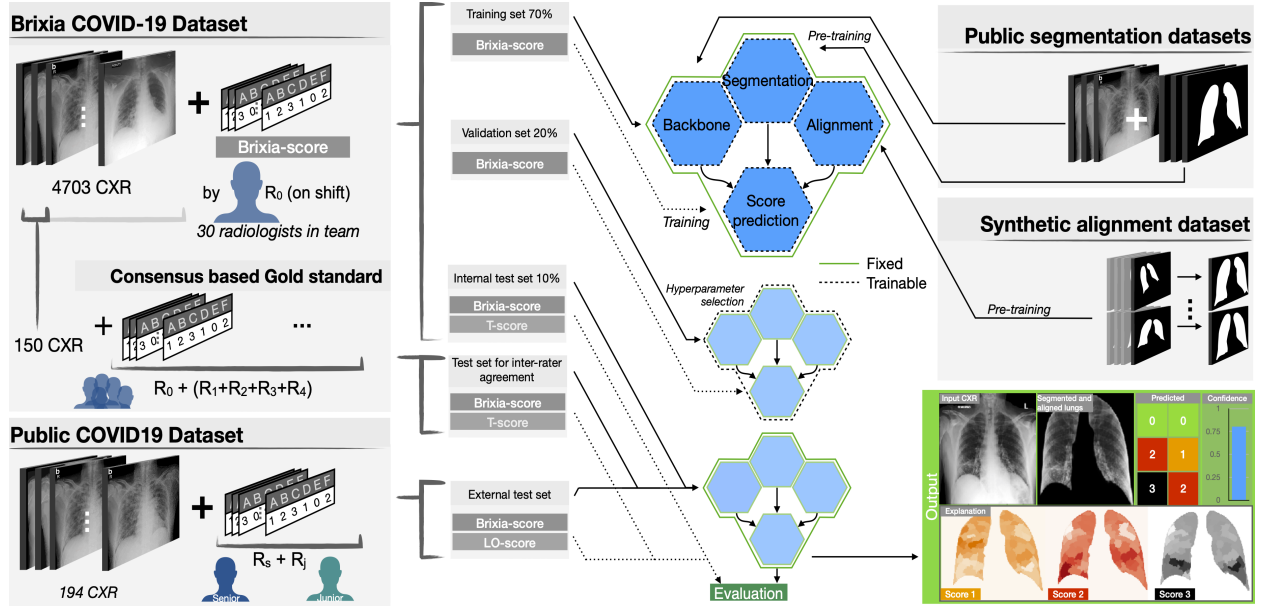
Brixia COVID-19 Dataset

A B C D E F
1 2 3 1 0 2

Brixia-score

4703 CXR

by $R_0$ (on shift)

30 radiologists in team

Consensus based Gold standard

150 CXR

A B C D E F
1 2 3 1 0 2

...

$R_0$ + ($R_1$+$R_2$+$R_3$+$R_4$)

Public COVID19 Dataset

A B C D E F
1 2 3 1 0 2

$R_s$ + $R_j$

194 CXR

Senior

Junior

Training set 70%

Brixia-score

Validation set 20%

Brixia-score

Internal test set 10%

Brixia-score

T-score

Test set for inter-rater agreement

Brixia-score

T-score

External test set

Brixia-score

LO-score

Pre-training

Segmentation

Backbone

Alignment

Score prediction

Training

Fixed

Trainable

Hyperparameter selection

Evaluation

Public segmentation datasets

Synthetic alignment dataset

Pre-training

Output

Input CXR

L

Segmented and aligned lungs

Predicted

| 0 | 0 |
|---|---|
| 2 | 1 |
| 3 | 2 |

Confidence

1

0.75

0.5

0.25

0

Explanation

Score 1

Score 2

Score 3